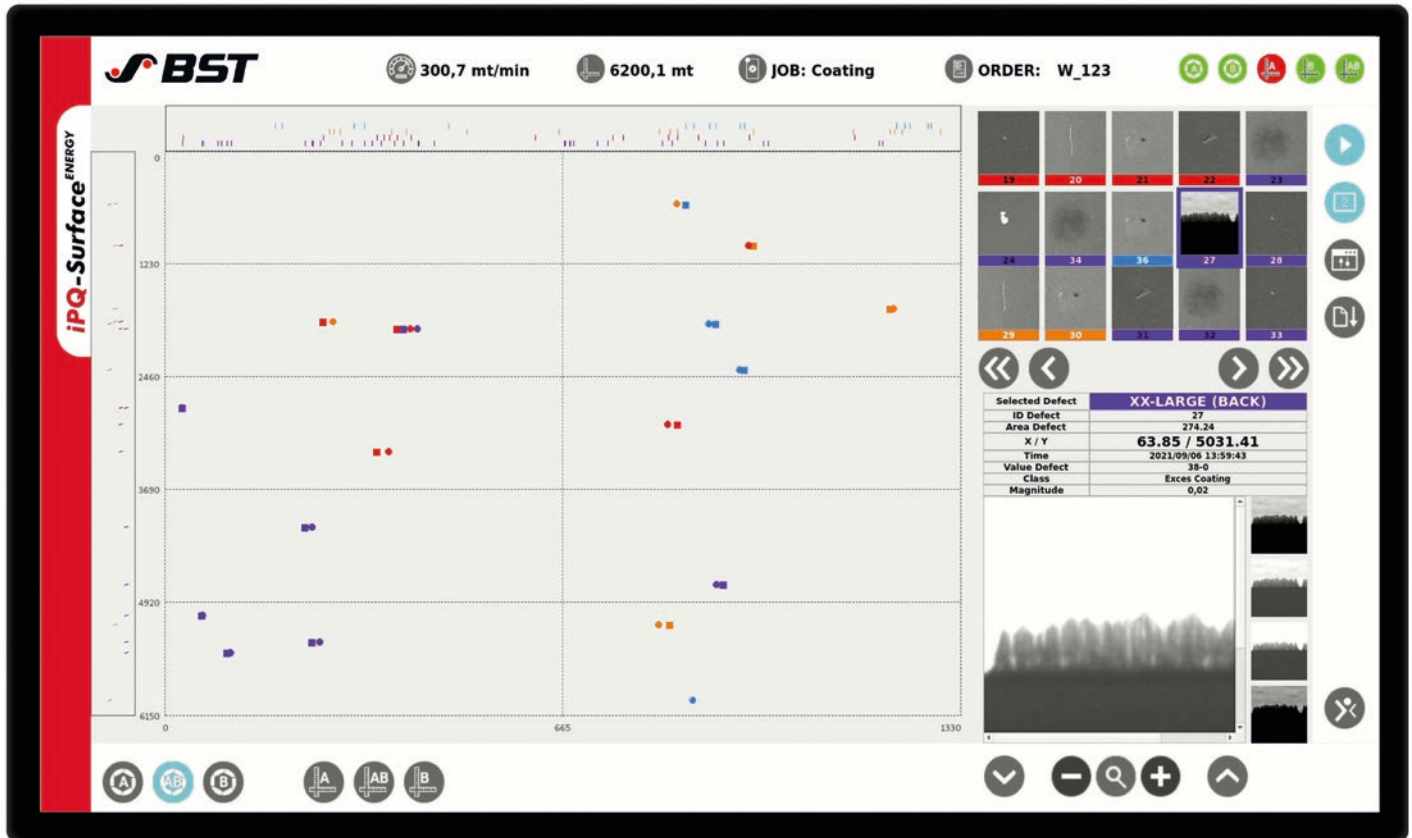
BST

300,7 mt/min

6200,1 mt

JOB: Coating

ORDER: W_123

iPQ-Surface ENERGY

0
1230
2460
3690
4920
6150

0
665
1330

19 20 21 22 23
24 34 36 27 28
29 30 31 32 33

| Selected Defect | XX-LARGE (BACK) |
|---|---|
| ID Defect | 27 |
| Area Defect | 274.24 |
| X / Y | 63.85 / 5031.41 |
| Time | 2021/09/06 13:59:43 |
| Value Defect | 38-0 |
| Class | Exces Coating |
| Magnitude | 0,02 |

A AB B

A AB B